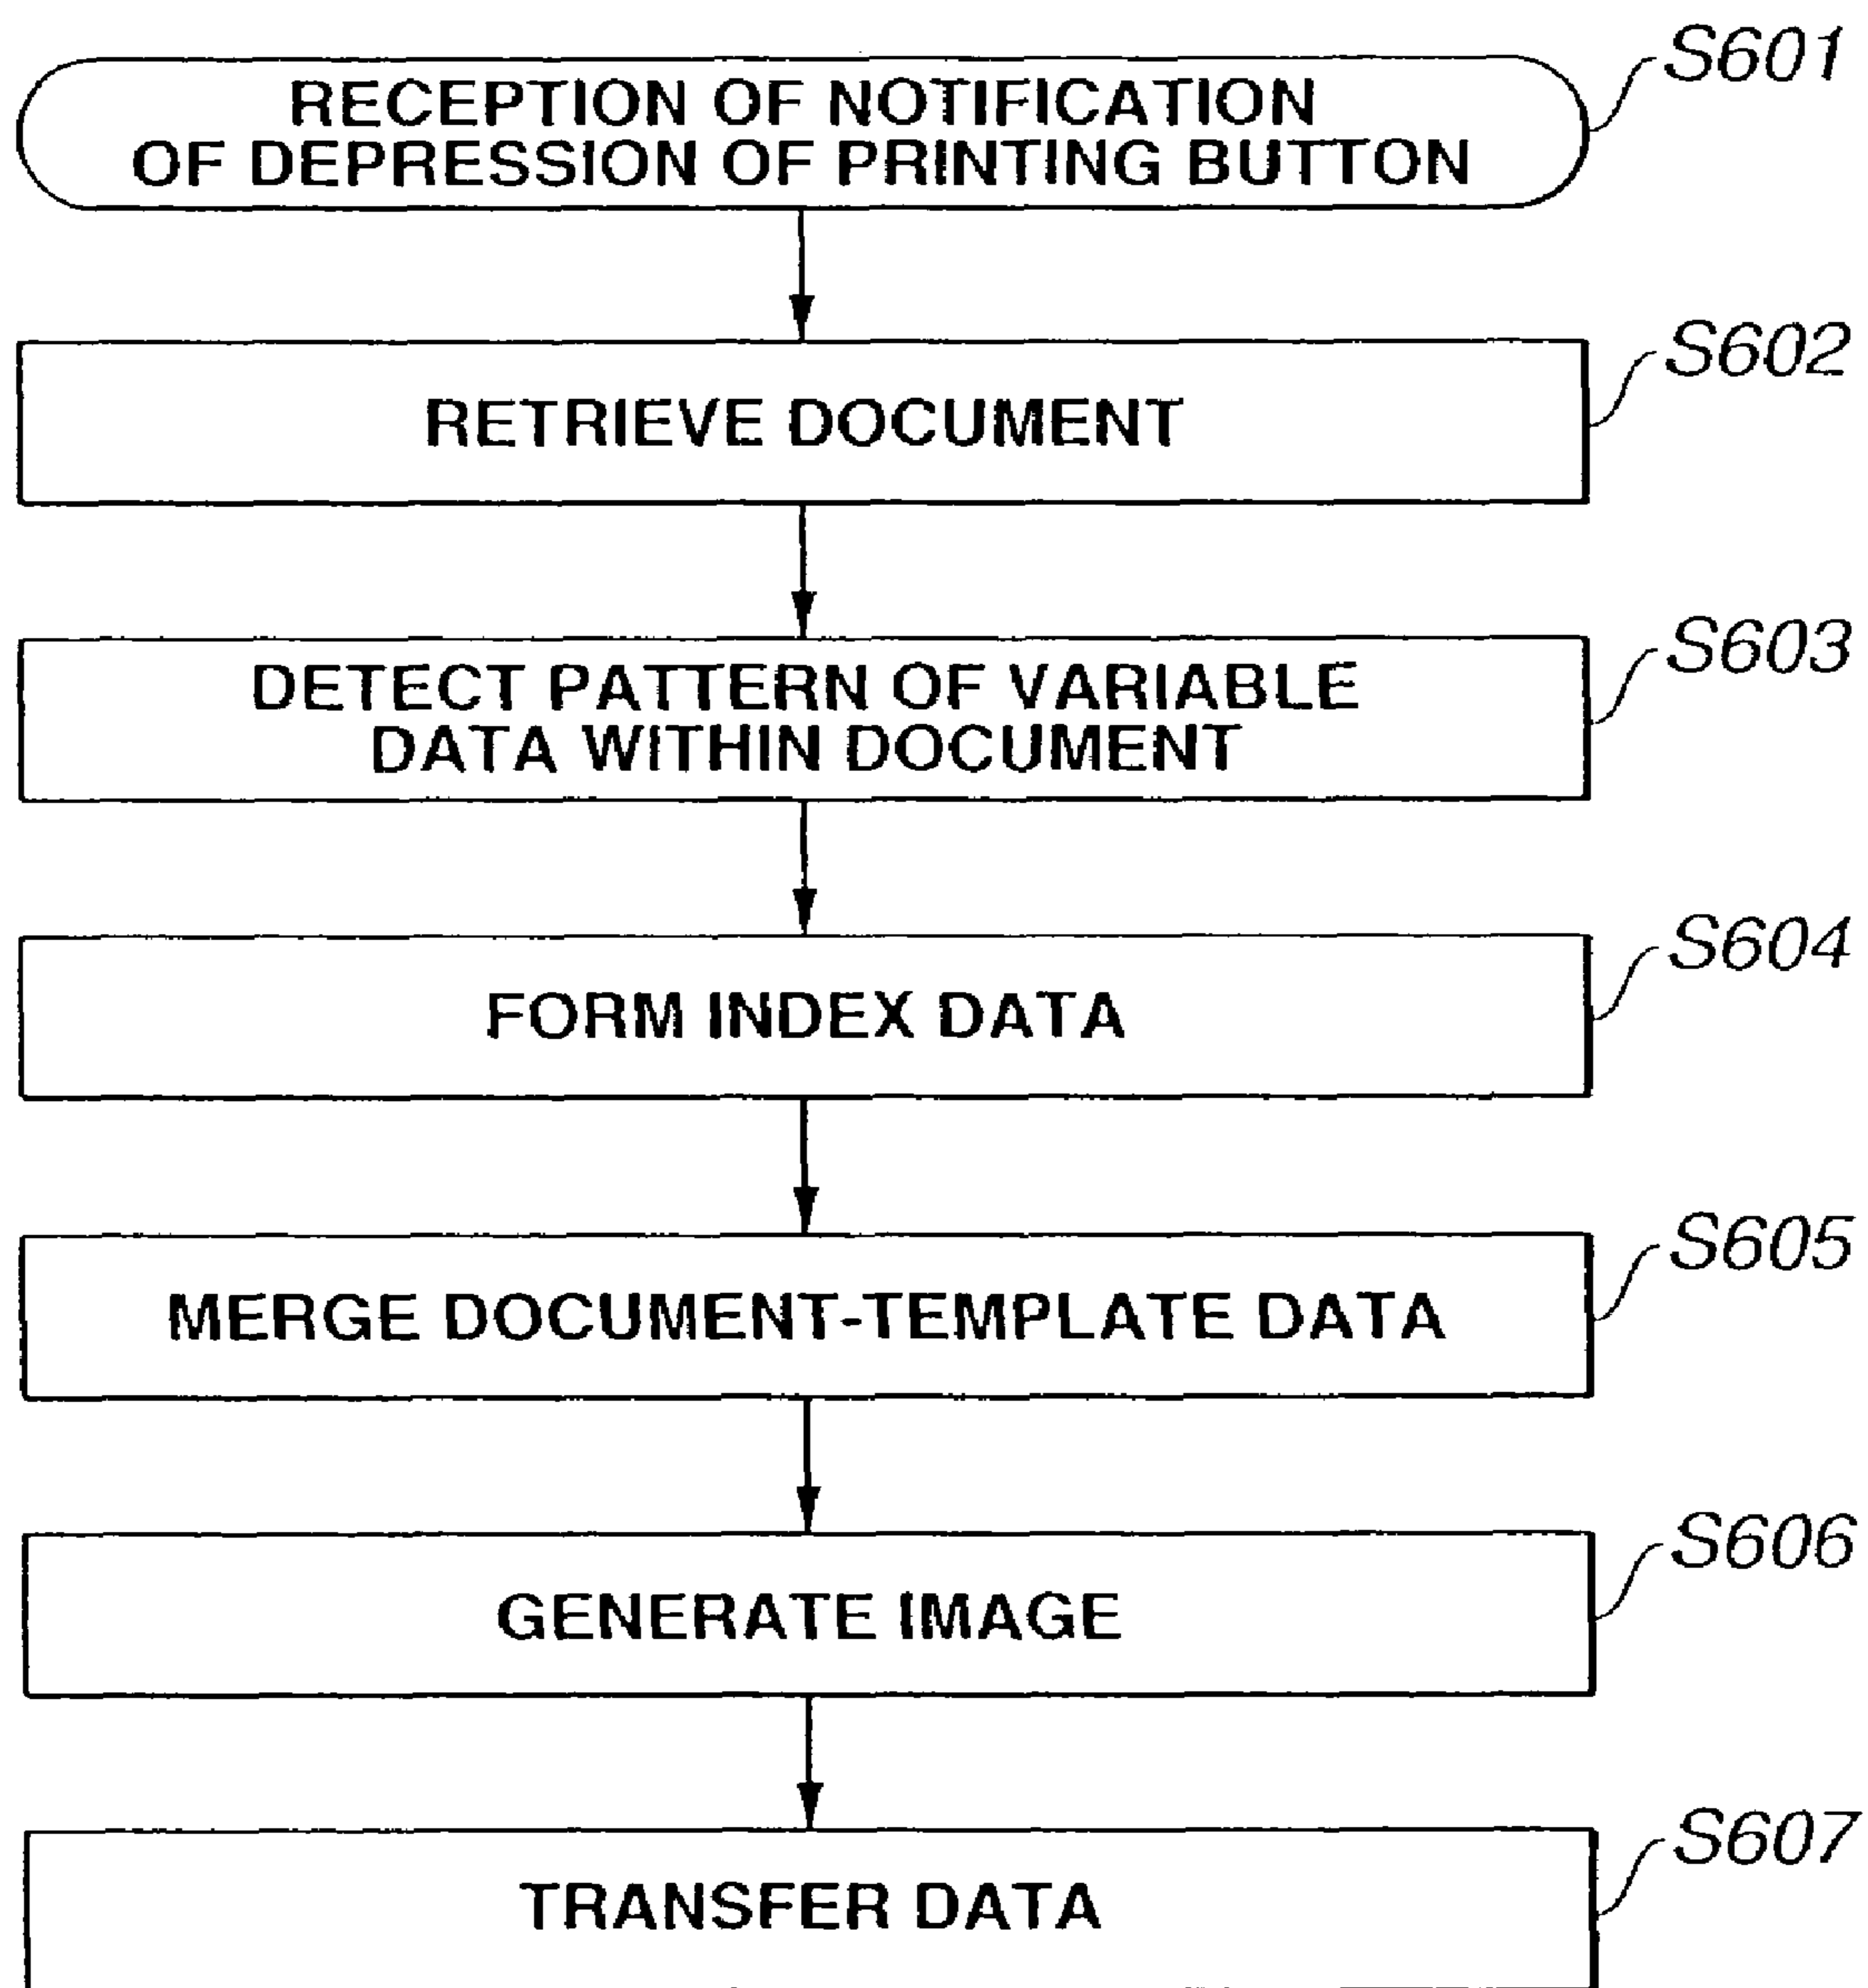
RECEPTION OF NOTIFICATION OF DEPRESSION OF PRINTING BUTTON

S601

RETRIEVE DOCUMENT

S602

DETECT PATTERN OF VARIABLE DATA WITHIN DOCUMENT

S603

FORM INDEX DATA

S604

MERGE DOCUMENT-TEMPLATE DATA

S605

GENERATE IMAGE

S606

TRANSFER DATA

S607